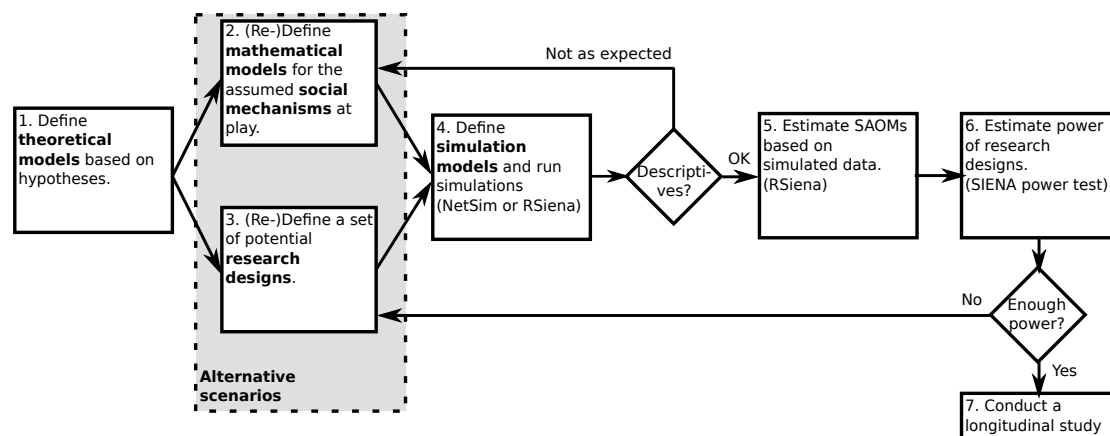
1. Define **theoretical models** based on hypotheses.

2. (Re-)Define **mathematical models** for the assumed **social mechanisms** at play.

3. (Re-)Define a set of potential **research designs**.

**Alternative scenarios**

Not as expected

4. Define **simulation models** and run simulations (NetSim or RSiena)

Descripti-ves?

OK

5. Estimate SAOMs based on simulated data. (RSiena)

6. Estimate power of research designs. (SIENA power test)

No

Enough power?

Yes

7. Conduct a longitudinal study